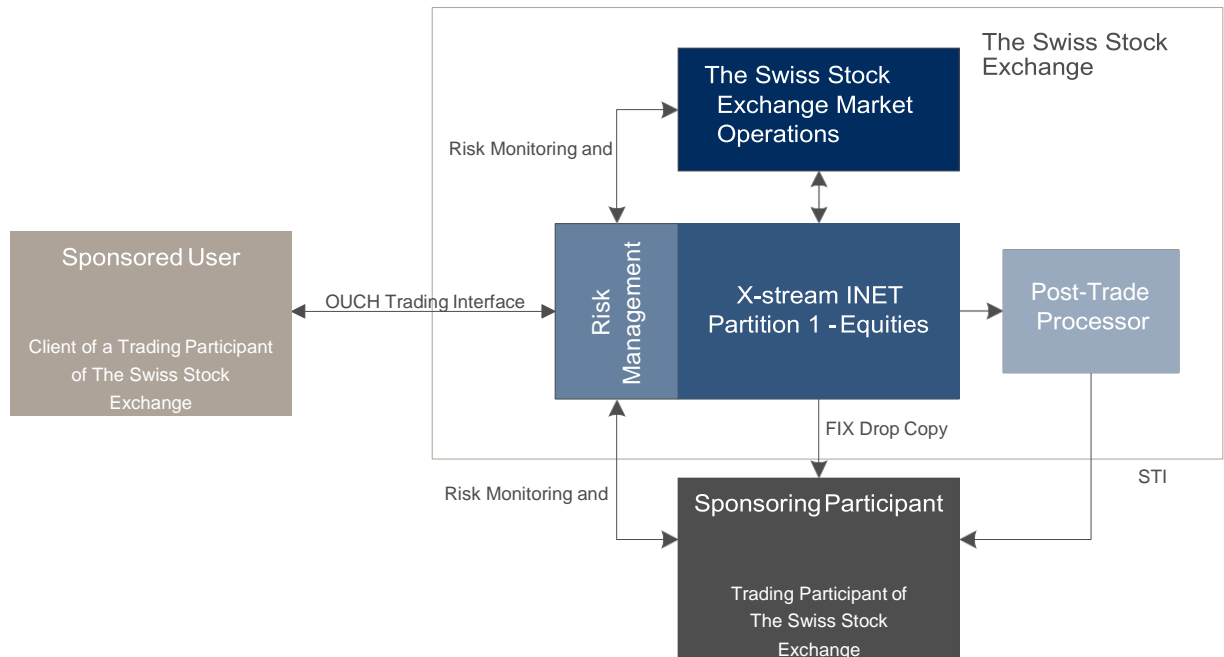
The Swiss Stock Exchange

The Swiss Stock Exchange Market Operations

Risk Monitoring and

Sponsored User

Client of a Trading Participant of The Swiss Stock Exchange

OUCH Trading Interface

Risk Management

X-stream INET Partition 1 - Equities

Post-Trade Processor

FIX Drop Copy

STI

Risk Monitoring and

Sponsoring Participant

Trading Participant of The Swiss Stock Exchange